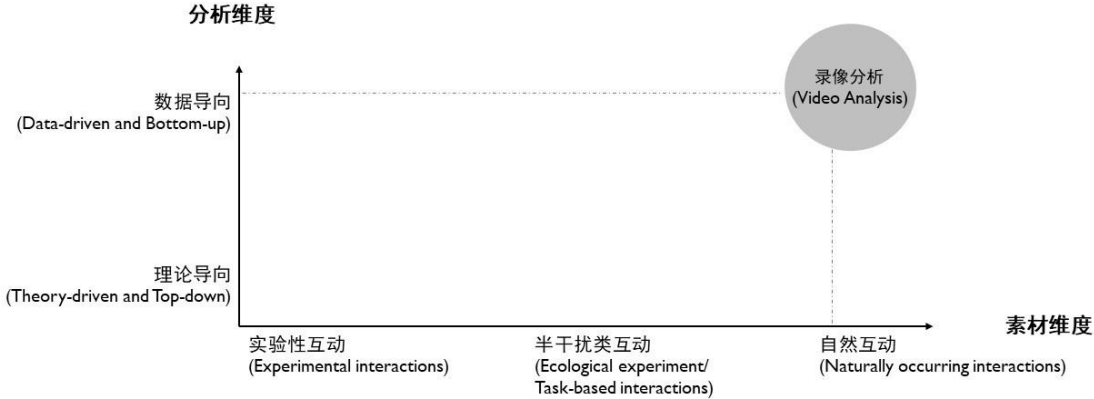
分析维度

录像分析
(Video Analysis)

数据导向
(Data-driven and Bottom-up)

理论导向
(Theory-driven and Top-down)

素材维度

实验性互动
(Experimental interactions)

半干扰类互动
(Ecological experiment/
Task-based interactions)

自然互动
(Naturally occurring interactions)